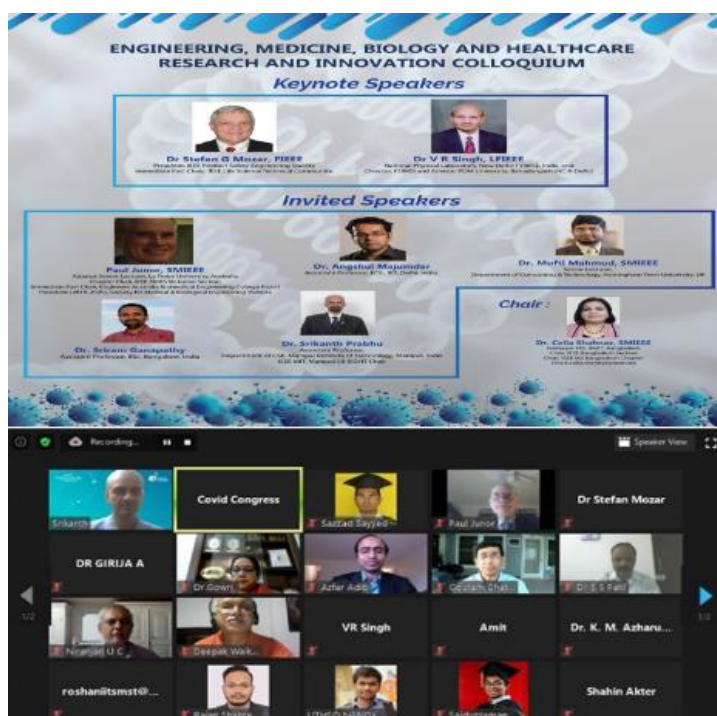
ENGINEERING, MEDICINE, BIOLOGY AND HEALTHCARE RESEARCH AND INNOVATION COLLOQUIUM

Keynote Speakers

Dr Stefan G Mozar, FIEEE

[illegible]

Dr V R Singh, LFIEEE

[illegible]

Invited Speakers

Paul Junor, SMIEEE

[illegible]

Dr. Angshul Majumdar

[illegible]

Dr. Mufti Mahmud, SMIEEE

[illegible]

Dr. Sriram Ganapathy

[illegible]

Dr. Srikanth Prabhu

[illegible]

Chair :

Dr. Celia Shahnaz, SMIEEE

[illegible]

Recording...

Speaker View

Srikanth

Covid Congress

Sazzad Sayjed

Paul Junor

Dr Stefan Mozar

DR GIRIJA A

Dr Gowri

Azfar Adib

Goutam Chat...

Dr S S Patil

1/2

Niranjan U C

Deepak Walk...

VR Singh

Amit

Dr. K. M. Azharu...

1/2

roshaniitsmst@...

Rajan Shikha

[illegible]

Saidur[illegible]

Shahin Akter